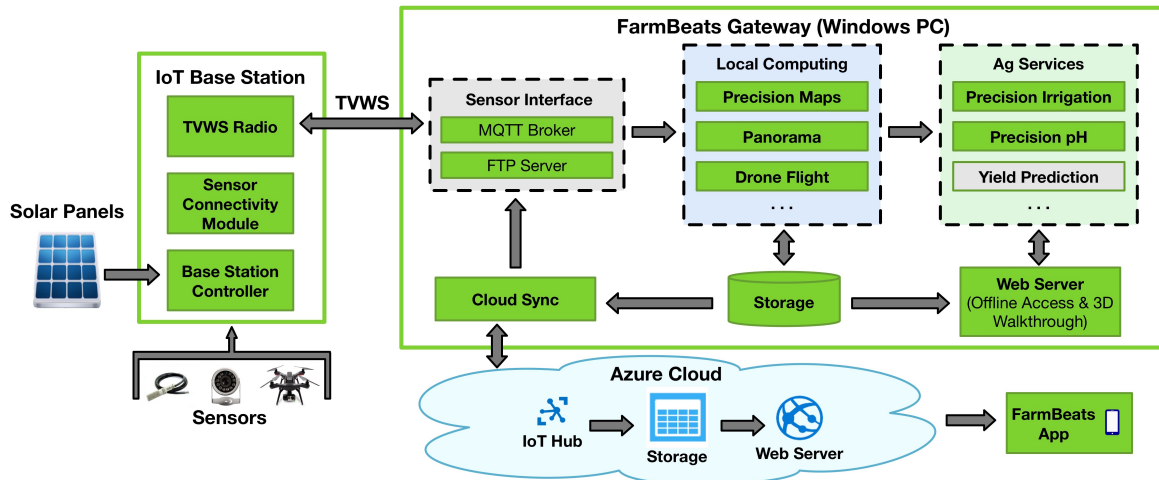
FarmBeats Gateway (Windows PC)

IoT Base Station

TVWS Radio

Sensor Connectivity Module

Base Station Controller

Solar Panels

TVWS

Sensor Interface

MQTT Broker

FTP Server

Local Computing

Precision Maps

Panorama

Drone Flight

. . .

Ag Services

Precision Irrigation

Precision pH

Yield Prediction

. . .

Cloud Sync

Storage

Web Server
(Offline Access & 3D Walkthrough)

Sensors

Azure Cloud

IoT Hub

Storage

Web Server

FarmBeats App